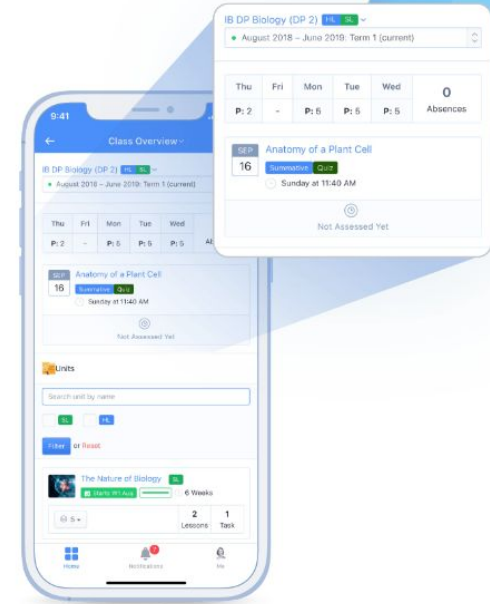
IB DP Biology (DP 2) HL SL

August 2018 – June 2019: Term 1 (current)

| Thu | Fri | Mon | Tue | Wed | 0 Absences |
|---|---|---|---|---|---|
| P: 2 | - | P: 5 | P: 5 | P: 5 | |

SEP 16 Anatomy of a Plant Cell

Summative Quiz

Sunday at 11:40 AM

Not Assessed Yet

9:41

Class Overview

IB DP Biology (DP 2) HL SL

August 2018 – June 2019: Term 1 (current)

| Thu | Fri | Mon | Tue | Wed | Ab |
|---|---|---|---|---|---|
| P: 2 | - | P: 5 | P: 5 | P: 5 | |

SEP 16 Anatomy of a Plant Cell

Summative Quiz

Sunday at 11:40 AM

Not Assessed Yet

Units

Search unit by name

SL HL

Filter or Reset

The Nature of Biology SL

Starts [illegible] 6 Weeks

2 Lessons 1 Task

Home Notifications Me